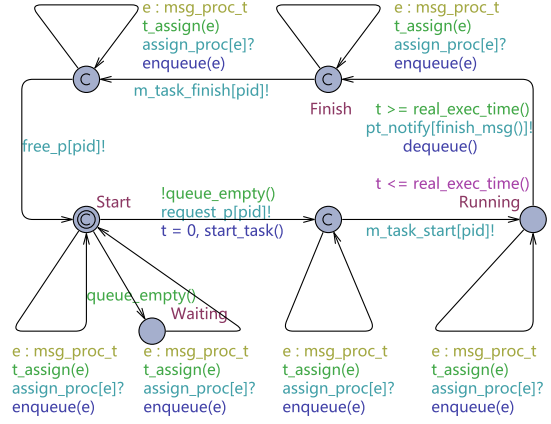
e : msg_proc_t
t_assign(e)
assign_proc[e]?
enqueue(e)

C

e : msg_proc_t
t_assign(e)
assign_proc[e]?
enqueue(e)

C

m_task_finish[pid]!

Finish

t >= real_exec_time()
pt_notify[finish_msg()]!
dequeue()

free_p[pid]!

t <= real_exec_time()
Running

Start

!queue_empty()
request_p[pid]!
t = 0, start_task()

C

C

m_task_start[pid]!

queue_empty()

Waiting

e : msg_proc_t
t_assign(e)
assign_proc[e]?
enqueue(e)

e : msg_proc_t
t_assign(e)
assign_proc[e]?
enqueue(e)

e : msg_proc_t
t_assign(e)
assign_proc[e]?
enqueue(e)

e : msg_proc_t
t_assign(e)
assign_proc[e]?
enqueue(e)